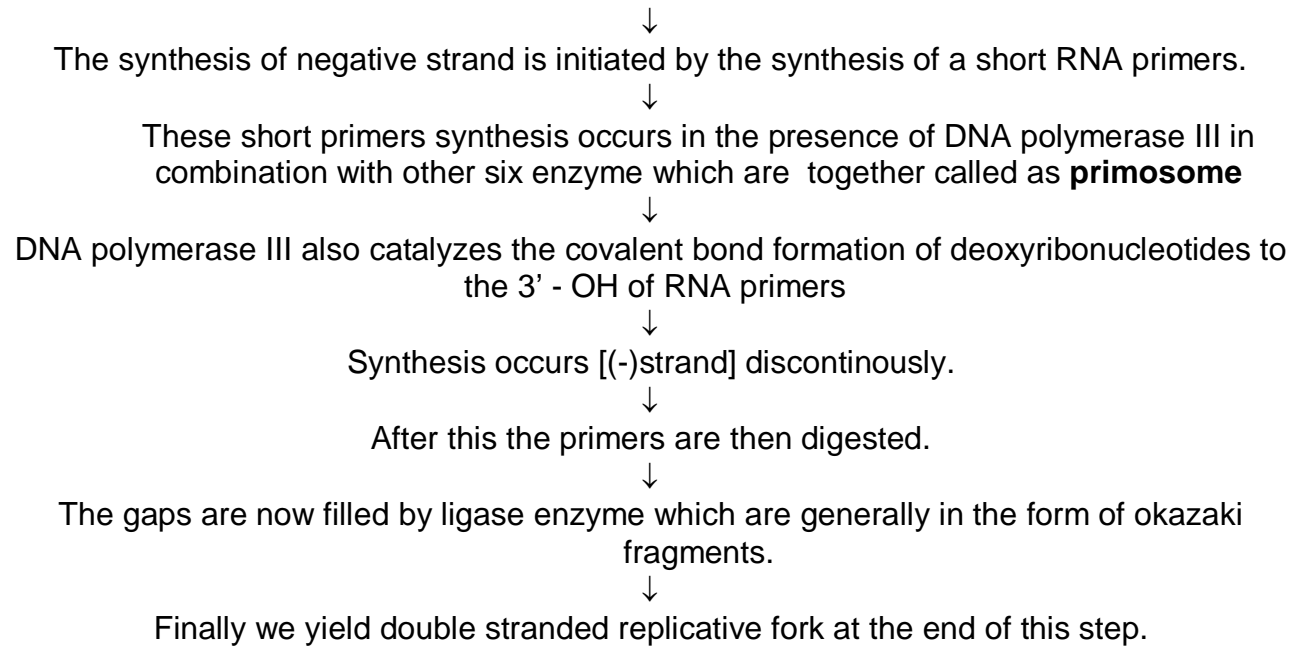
↓

The synthesis of negative strand is initiated by the synthesis of a short RNA primers.

↓

These short primers synthesis occurs in the presence of DNA polymerase III in combination with other six enzyme which are together called as **primosome**

↓

DNA polymerase III also catalyzes the covalent bond formation of deoxyribonucleotides to the 3' - OH of RNA primers

↓

Synthesis occurs [(-)strand] discontinously.

↓

After this the primers are then digested.

↓

The gaps are now filled by ligase enzyme which are generally in the form of okazaki fragments.

↓

Finally we yield double stranded replicative fork at the end of this step.